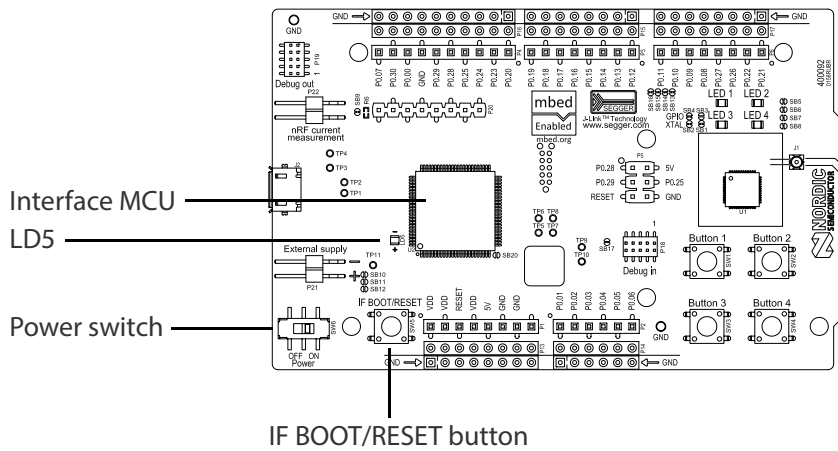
GND
GND
GND
P19
Debug out
P22
SB9
R6
P0.07
P0.30
P0.31
P0.00
GND
P0.29
P0.28
P0.25
P0.24
P0.23
P0.20
P20
P0.19
P0.18
P0.17
P0.16
P0.15
P0.14
P0.13
P0.12
P0.11
P0.10
P0.09
P0.08
P0.27
P0.26
P0.22
P0.21
400092
nRF current measurement
mbed
Enabled
mbed.org
SEGGER
J-Link™ Technology
www.segger.com
GPIO
XTAL
LED 1
LED 2
LED 3
LED 4
SB5
SB6
SB7
SB8
TP4
TP3
TP2
TP1
P5
P0.28
P0.29
RESET
5V
P0.25
GND
J1
NORDIC SEMICONDUCTOR
U1
Interface MCU
LD5
TP6
TP8
TP5
TP7
TP9
TP10
SB17
SB20
1
P18
Debug in
Button 1
Button 2
External supply
TP11
SB10
SB11
SB12
P21
Button 3
Button 4
Power switch
OFF
ON
Power
IF BOOT/RESET
VDD
VDD
RESET
VDD
5V
GND
GND
P0.01
P0.02
P0.03
P0.04
P0.05
P0.06
GND
GND
GND
IF BOOT/RESET button